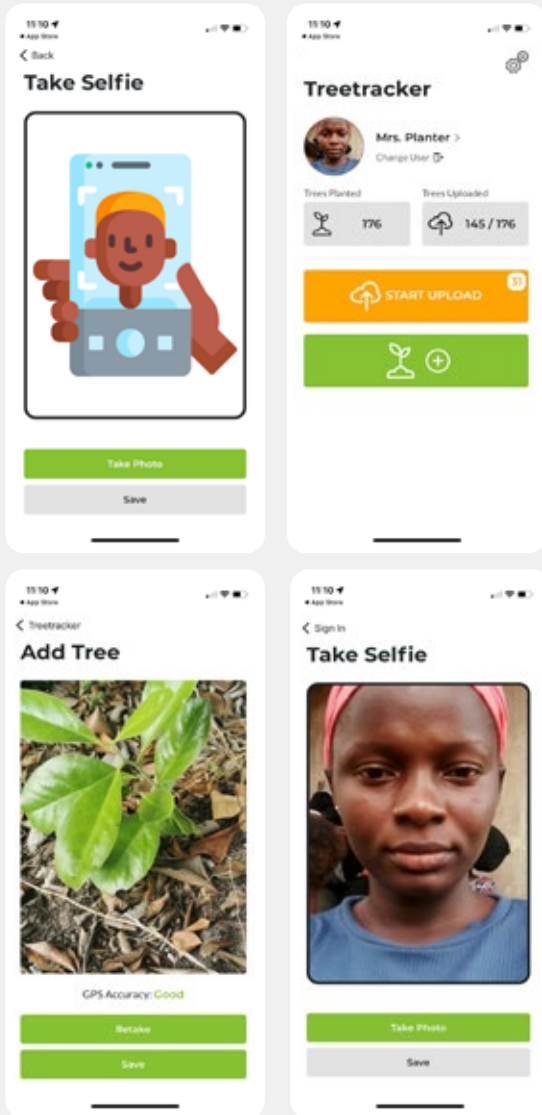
11:10
◂ App Store
< Back
Take Selfie
Take Photo
Save

11:10
◂ App Store
Treetracker
Mrs. Planter >
Change User
Trees Planted
176
Trees Uploaded
145 / 176
START UPLOAD
31

11:10
◂ App Store
< Treetracker
Add Tree
GPS Accuracy: Good
Retake
Save

11:10
◂ App Store
< Sign In
Take Selfie
Take Photo
Save